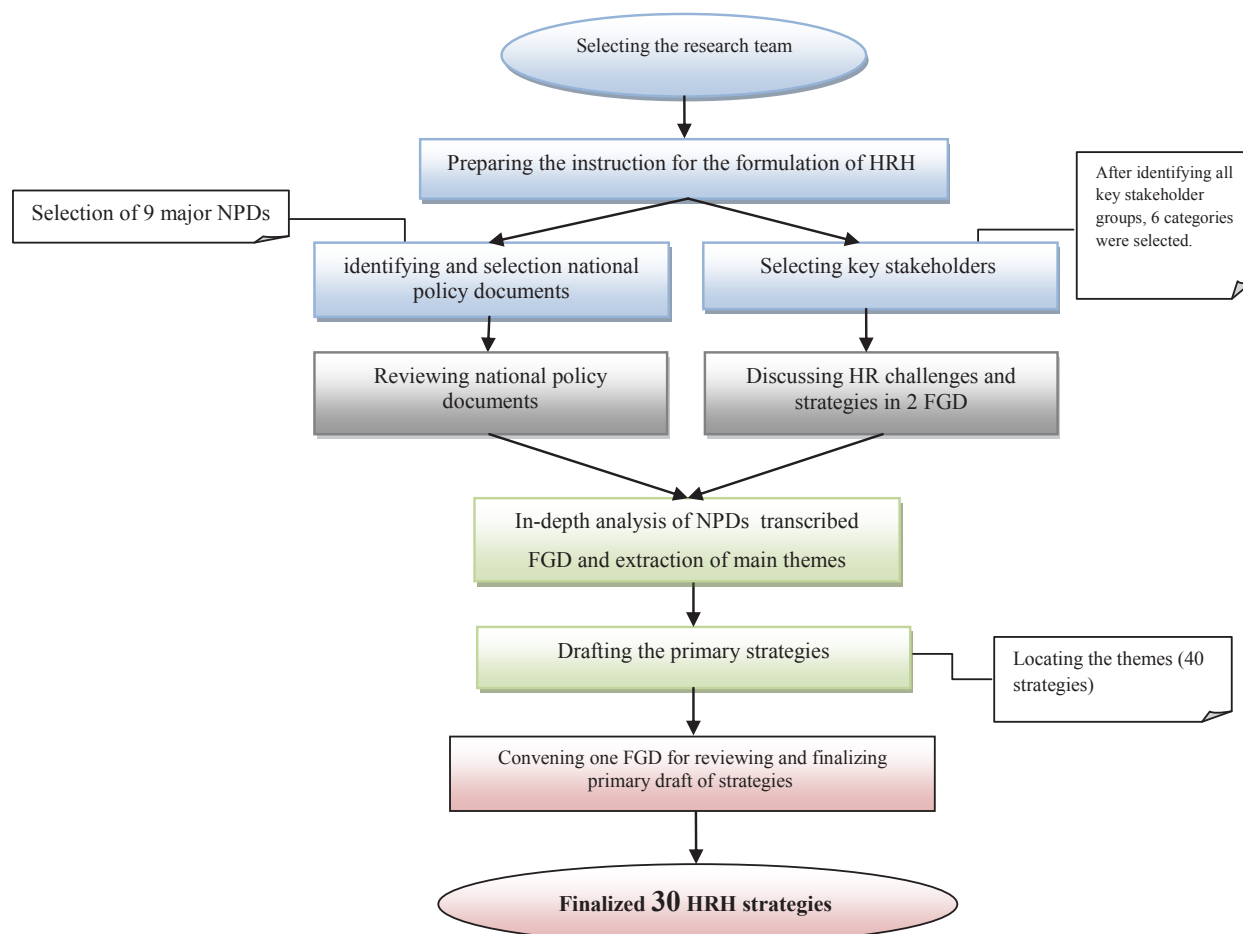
Selecting the research team

Preparing the instruction for the formulation of HRH

Selection of 9 major NPDs

After identifying all key stakeholder groups, 6 categories were selected.

identifying and selection national policy documents

Selecting key stakeholders

Reviewing national policy documents

Discussing HR challenges and strategies in 2 FGD

In-depth analysis of NPDs transcribed FGD and extraction of main themes

Drafting the primary strategies

Locating the themes (40 strategies)

Convening one FGD for reviewing and finalizing primary draft of strategies

**Finalized 30 HRH strategies**